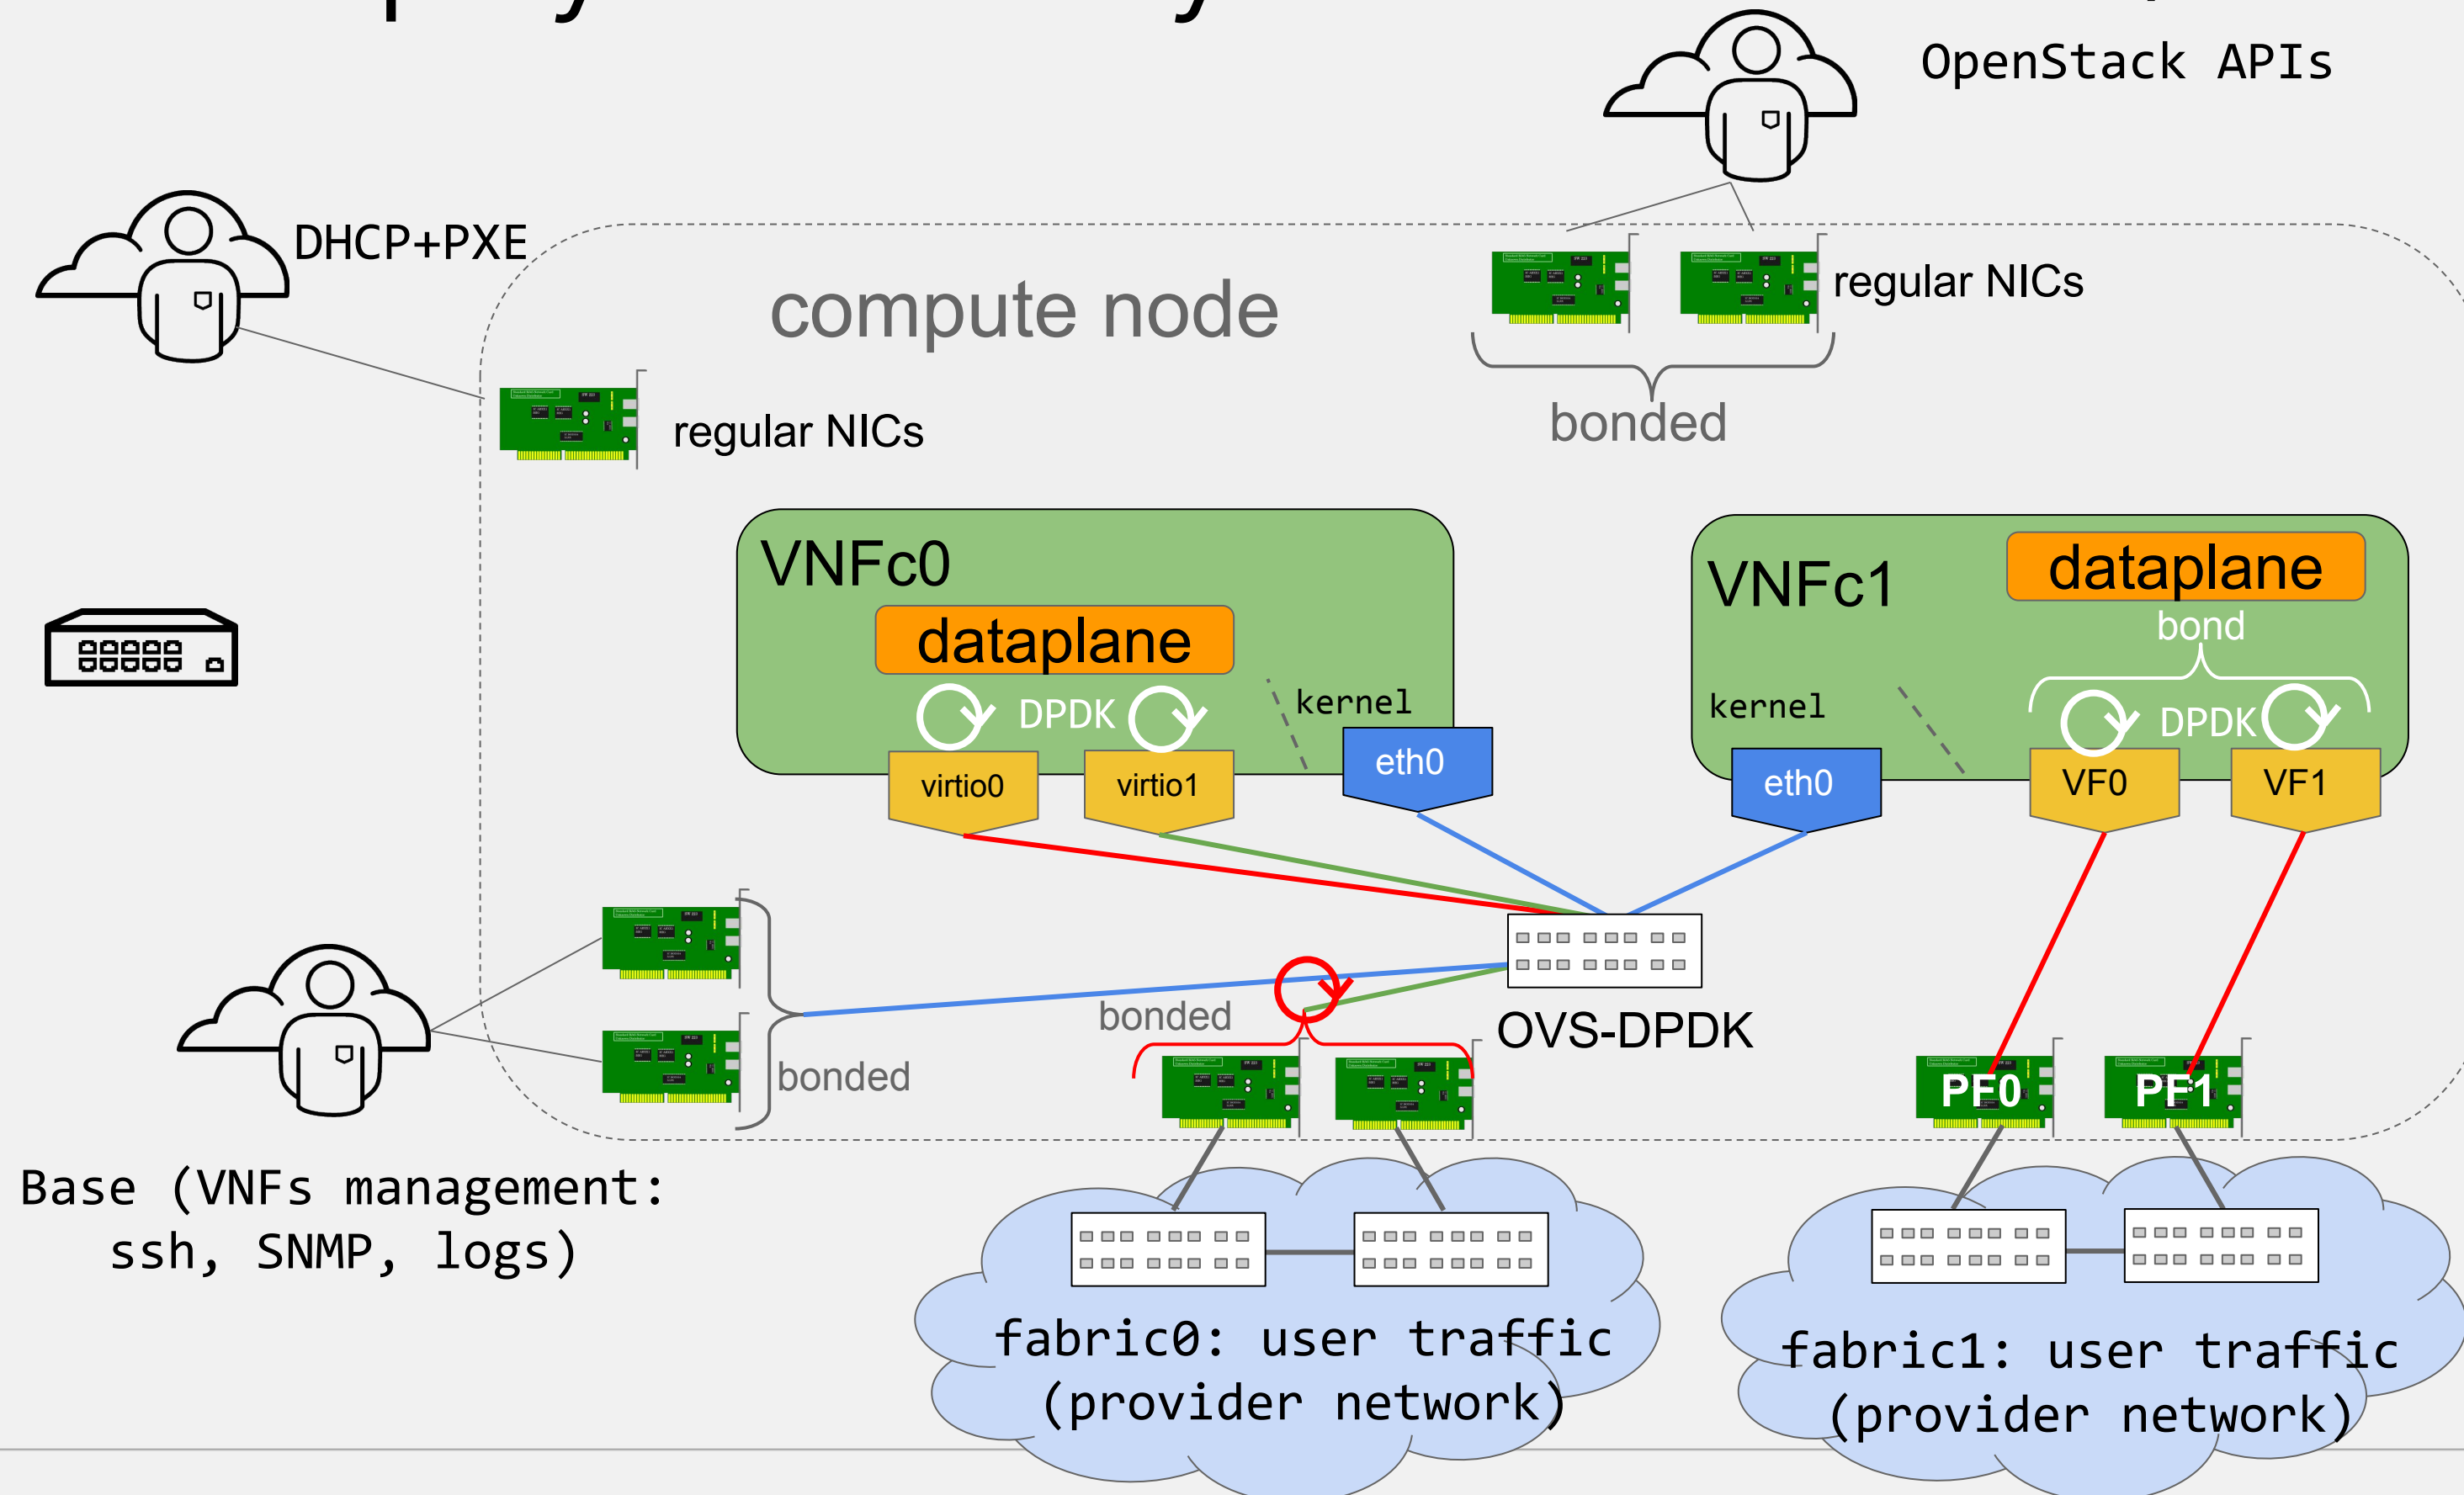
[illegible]

OpenStack APIs

DHCP+PXE

compute node

regular NICs

bonded

regular NICs

VNFc0

dataplane

DPDK

kernel

virtio0

virtio1

eth0

VNFc1

dataplane

bond

kernel

DPDK

eth0

VF0

VF1

OVS-DPDK

bonded

bonded

PF0

PF1

Base (VNFs management: ssh, SNMP, logs)

fabric0: user traffic (provider network)

fabric1: user traffic (provider network)